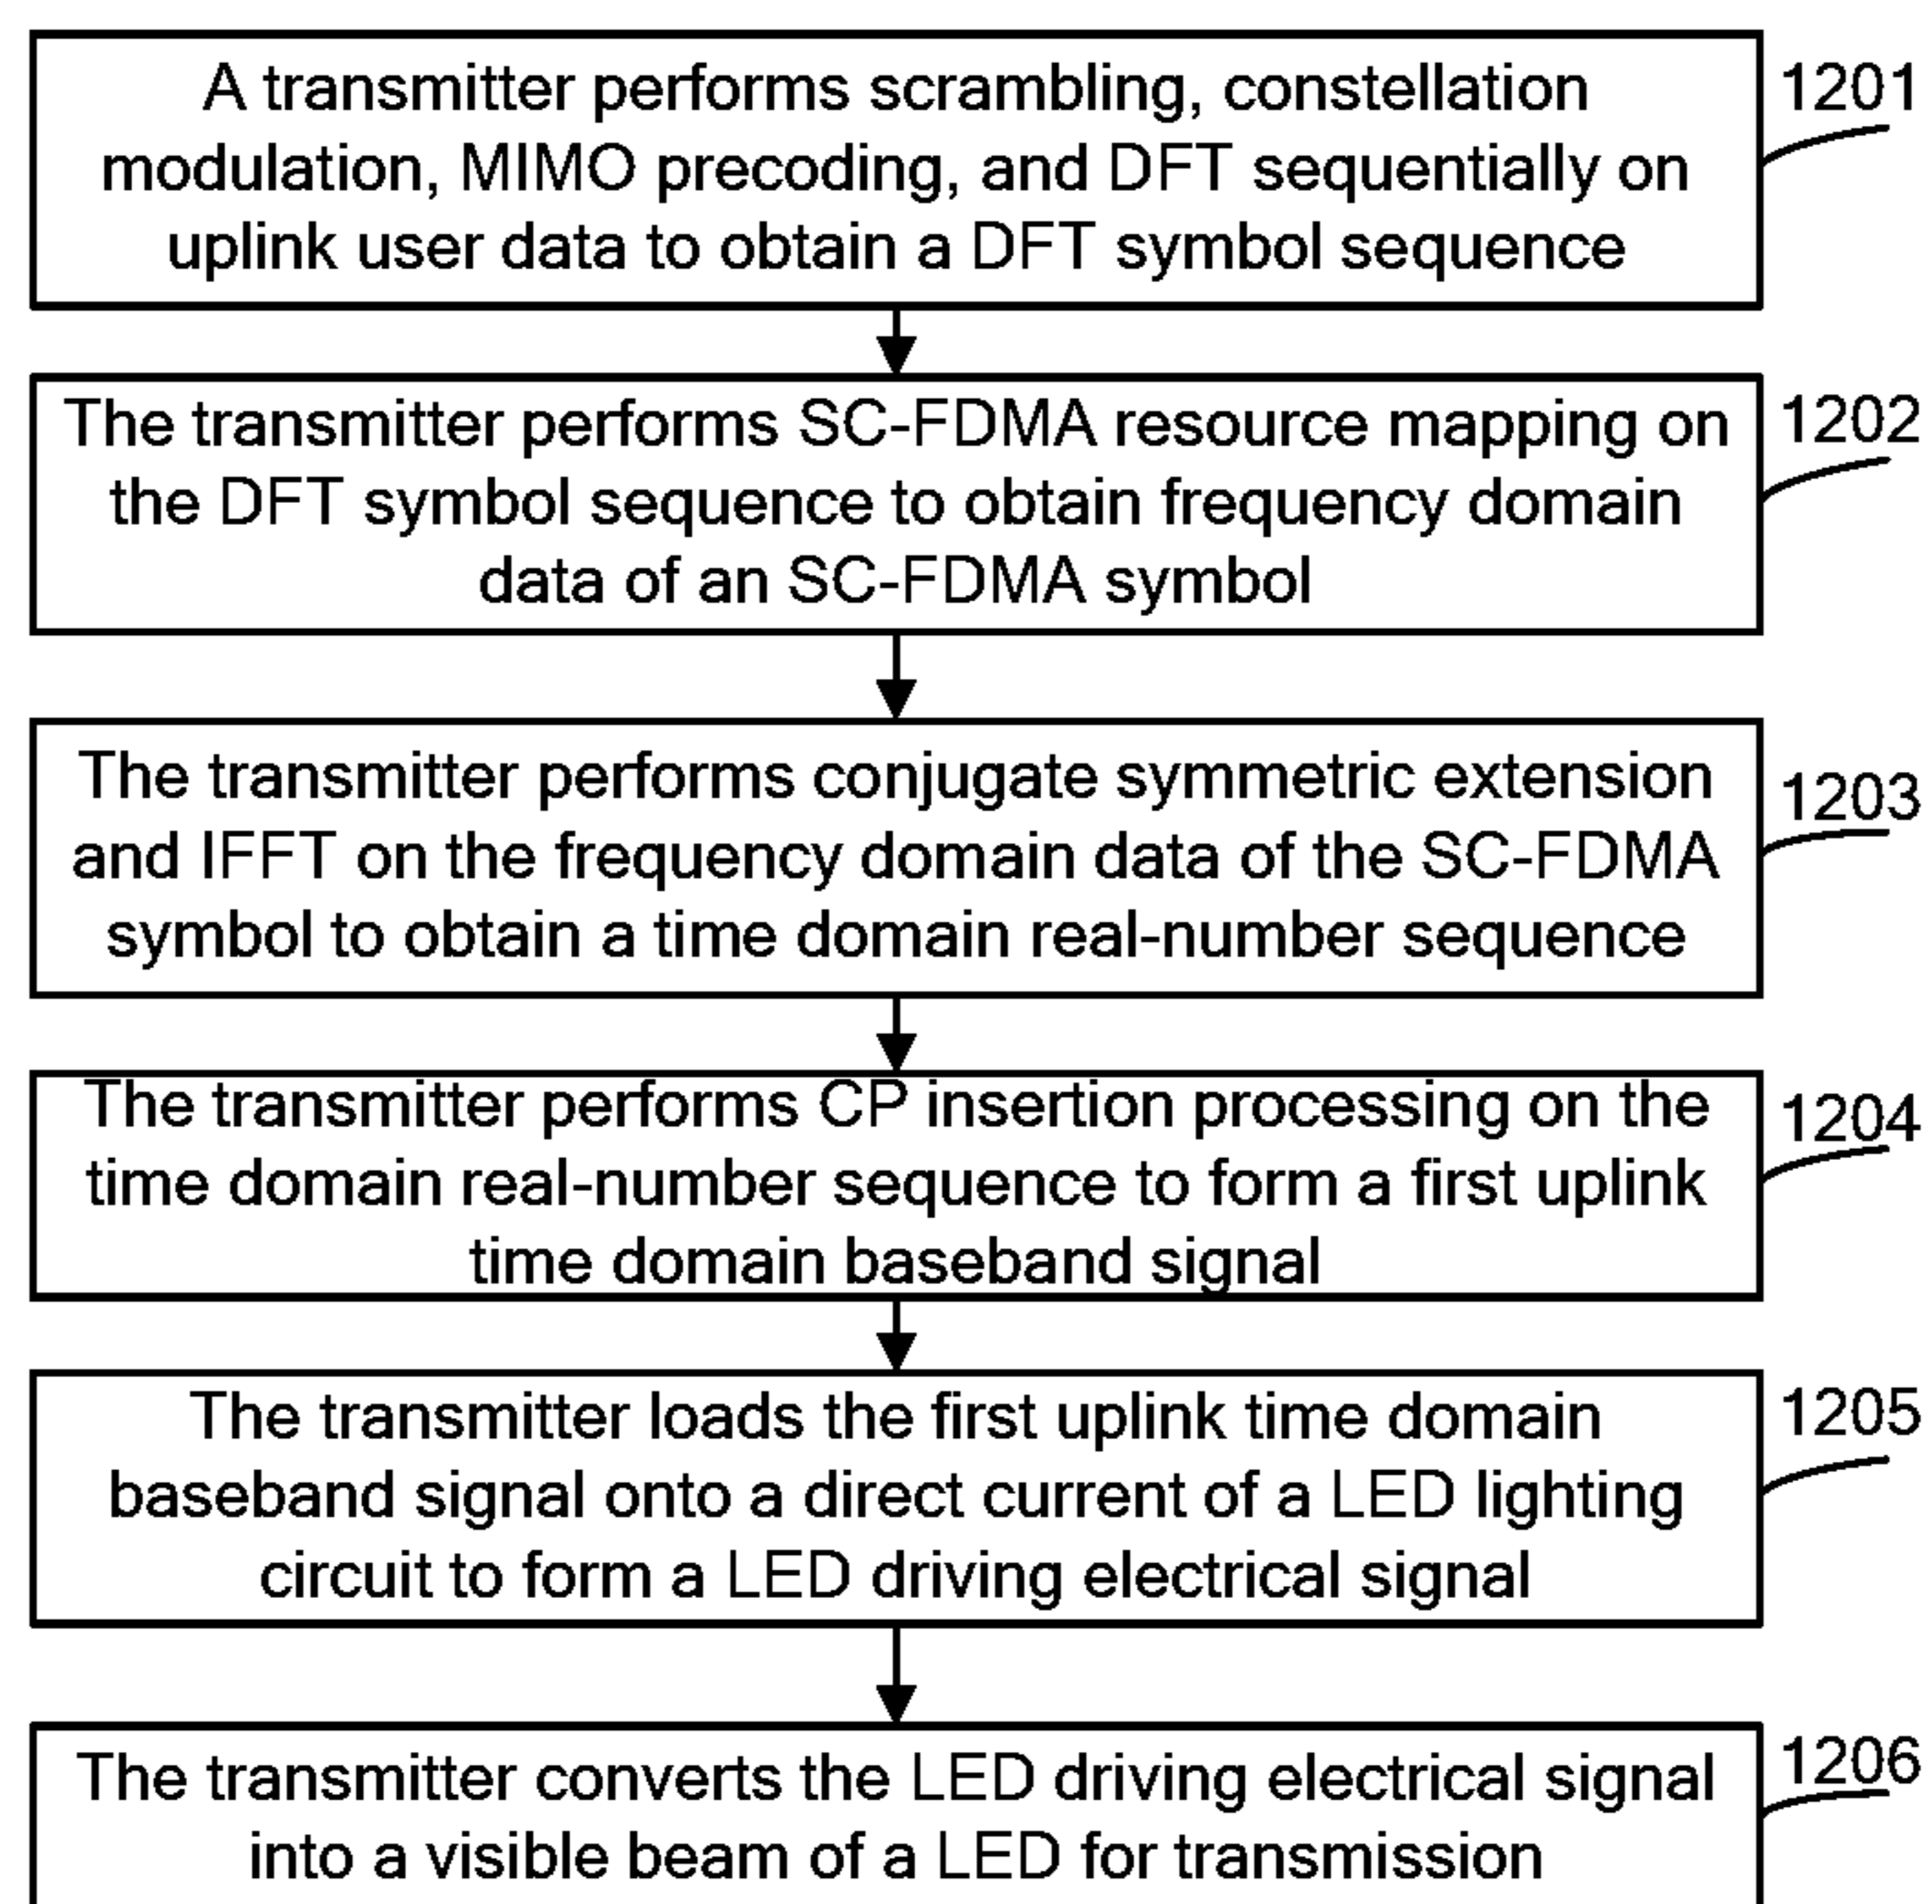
A transmitter performs scrambling, constellation modulation, MIMO precoding, and DFT sequentially on uplink user data to obtain a DFT symbol sequence

1201

The transmitter performs SC-FDMA resource mapping on the DFT symbol sequence to obtain frequency domain data of an SC-FDMA symbol

1202

The transmitter performs conjugate symmetric extension and IFFT on the frequency domain data of the SC-FDMA symbol to obtain a time domain real-number sequence

1203

The transmitter performs CP insertion processing on the time domain real-number sequence to form a first uplink time domain baseband signal

1204

The transmitter loads the first uplink time domain baseband signal onto a direct current of a LED lighting circuit to form a LED driving electrical signal

1205

The transmitter converts the LED driving electrical signal into a visible beam of a LED for transmission

1206